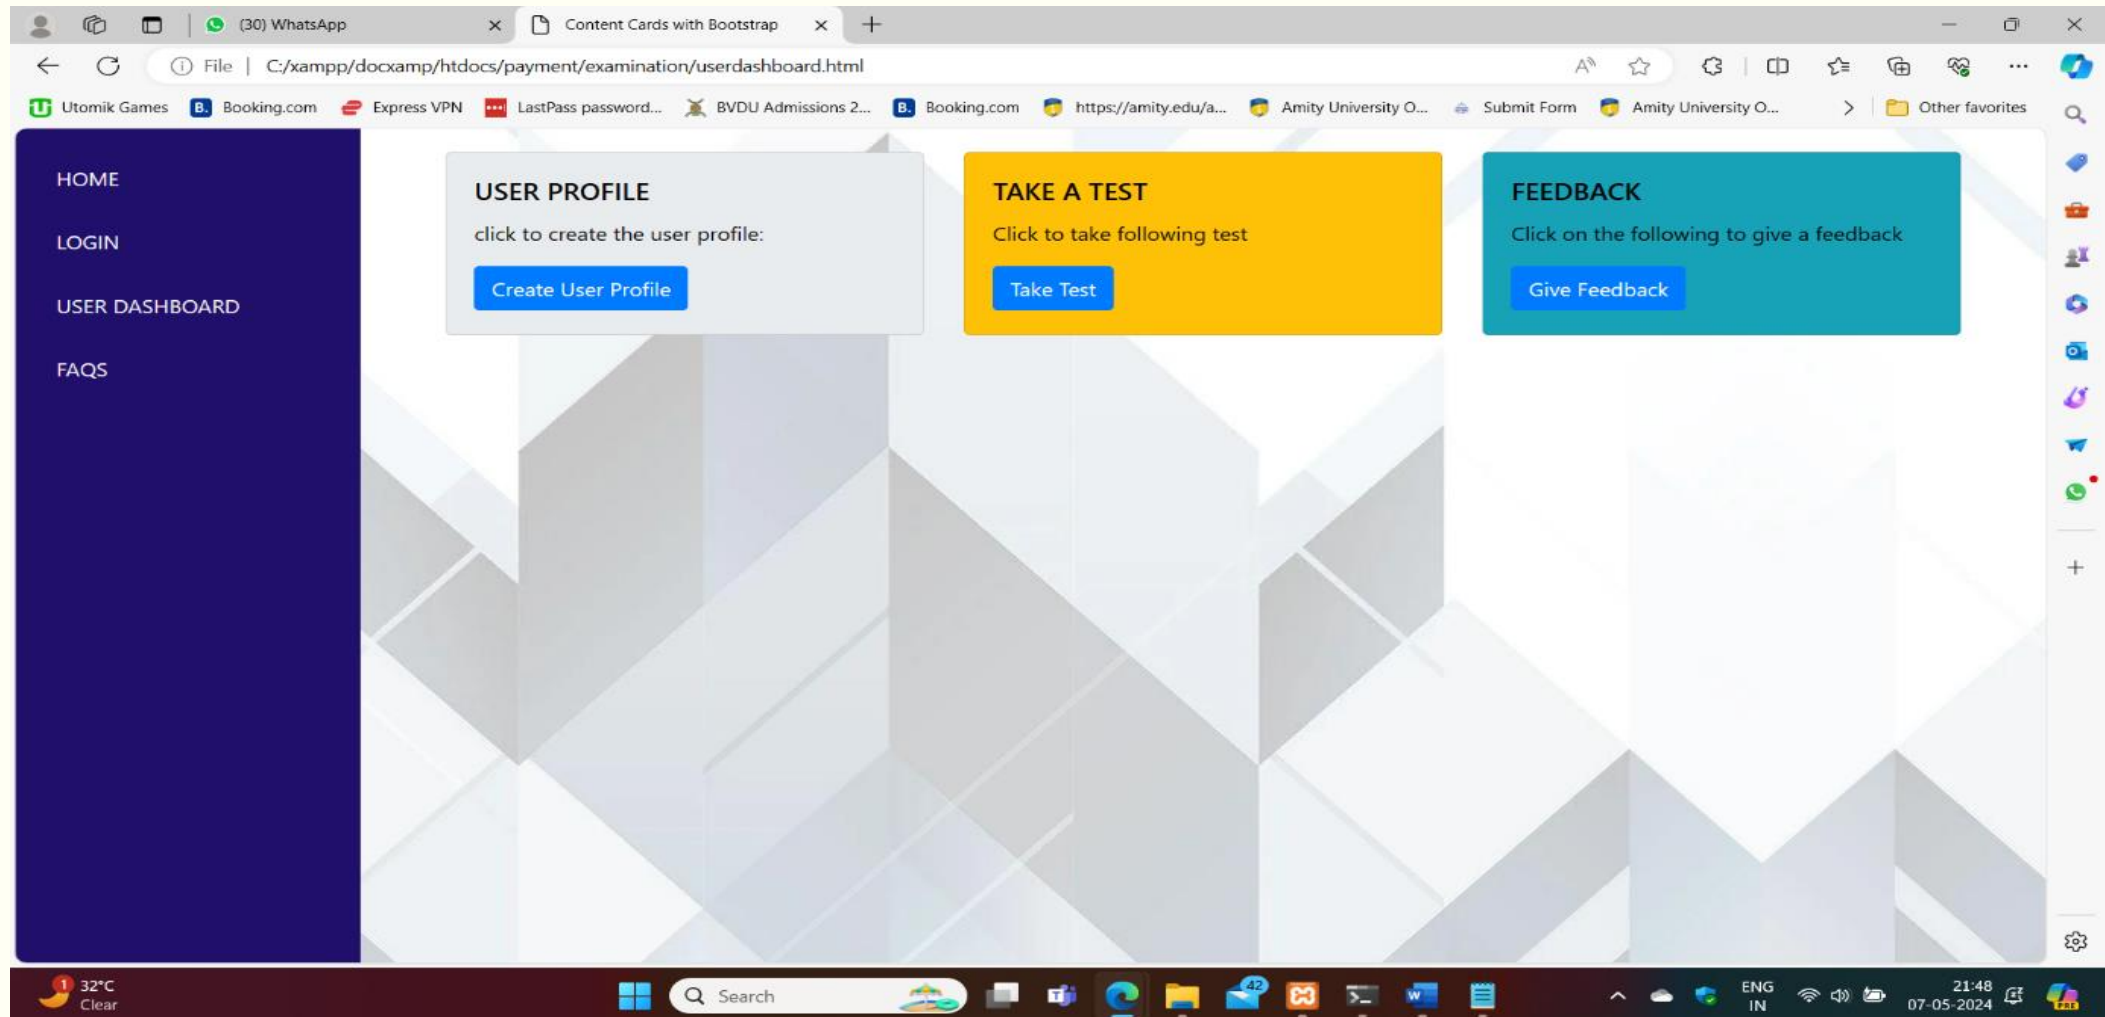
(30) WhatsApp
Content Cards with Bootstrap
File | C:/xampp/docxamp/htdocs/payment/examination/userdashboard.html

Utomik Games  Booking.com  Express VPN  LastPass password...  BVDU Admissions 2...  Booking.com  https://amity.edu/a...  Amity University O...  Submit Form  Amity University O...  Other favorites

HOME
LOGIN
USER DASHBOARD
FAQS

USER PROFILE
click to create the user profile:
Create User Profile

TAKE A TEST
Click to take following test
Take Test

FEEDBACK
Click on the following to give a feedback
Give Feedback

1
32°C
Clear
Search
42
ENG
IN
21:48
07-05-2024